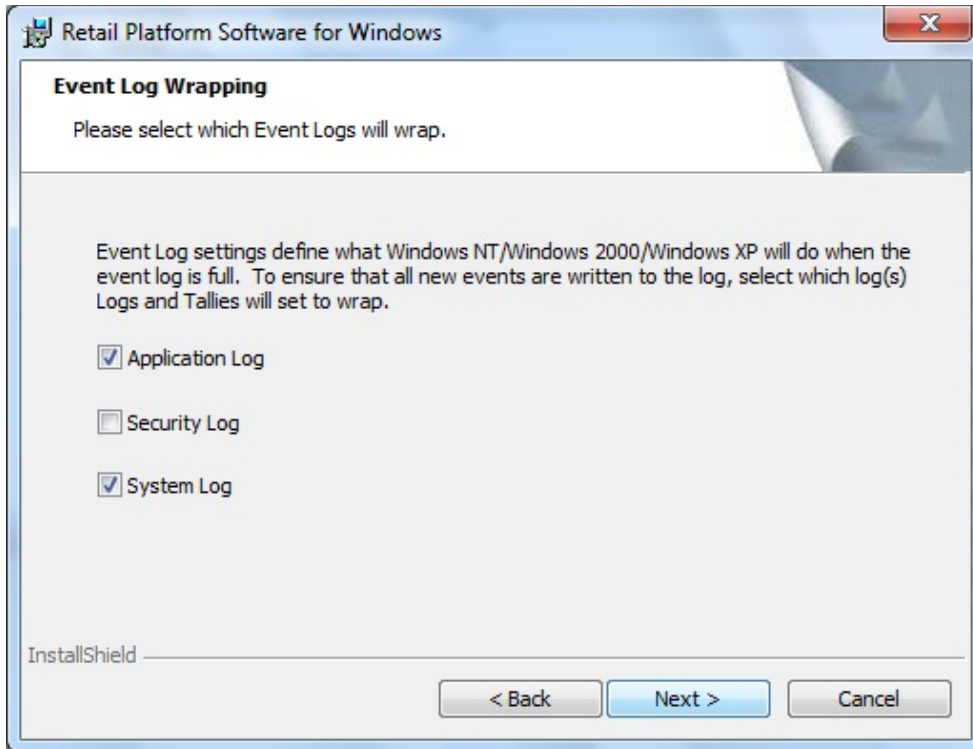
Retail Platform Software for Windows

Event Log Wrapping

Please select which Event Logs will wrap.

Event Log settings define what Windows NT/Windows 2000/Windows XP will do when the event log is full. To ensure that all new events are written to the log, select which log(s) Logs and Tallies will set to wrap.

Application Log

Security Log

System Log

InstallShield

< Back

Next >

Cancel